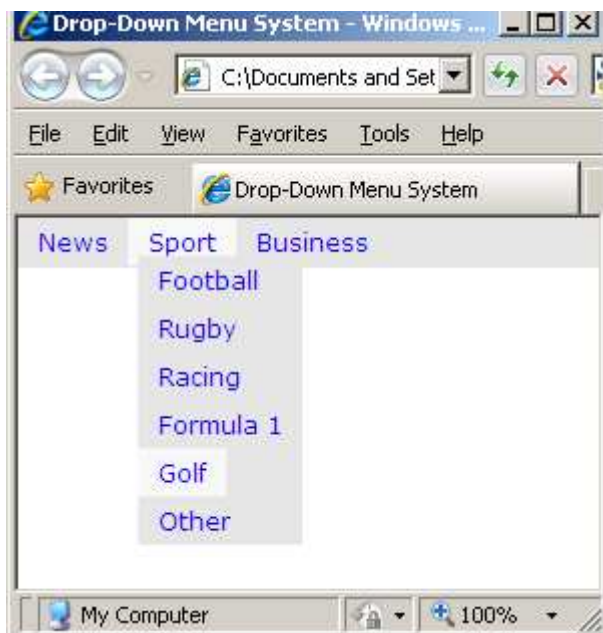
Drop-Down Menu System - Windows ...

C:\Documents and Set

File Edit View Favorites Tools Help

Favorites

Drop-Down Menu System

News Sport Business

Football

Rugby

Racing

Formula 1

Golf

Other

My Computer

100%